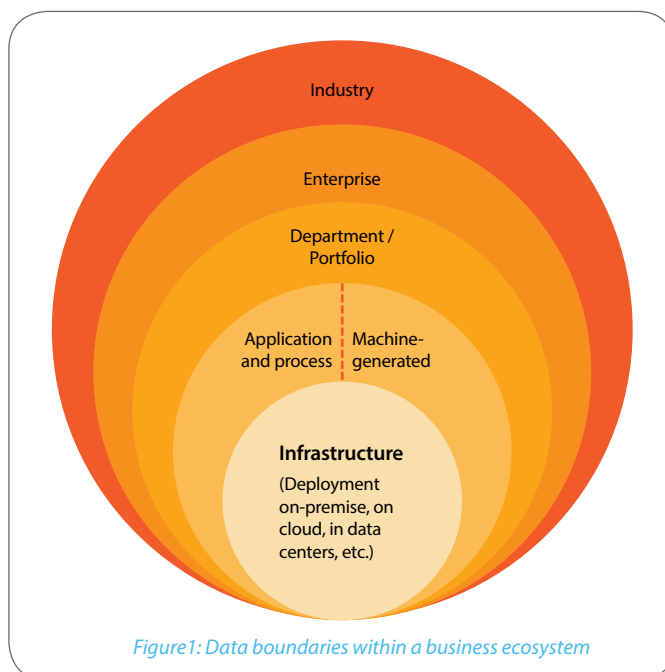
Industry

Enterprise

Department / Portfolio

Application and process

Machine-generated

Infrastructure

(Deployment on-premise, on cloud, in data centers, etc.)

Figure1: Data boundaries within a business ecosystem